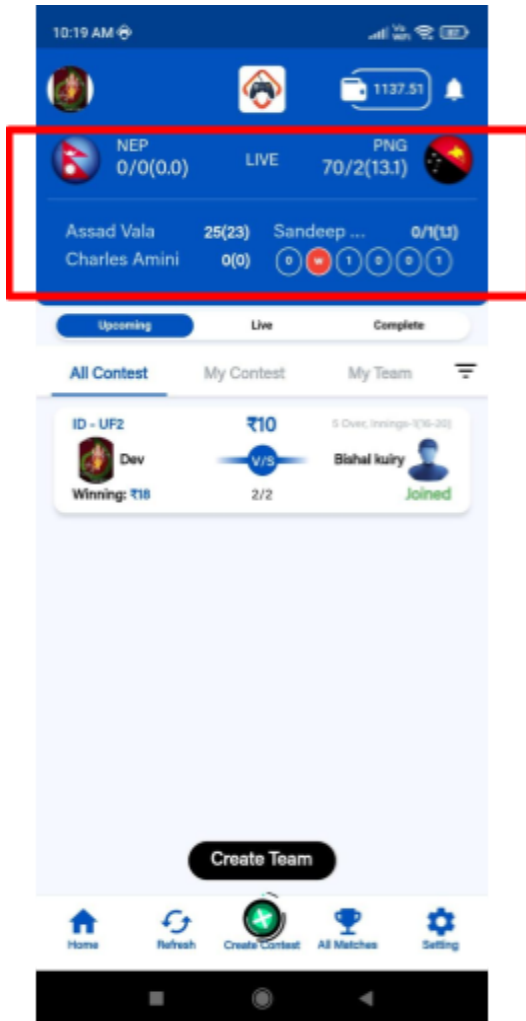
10:19 AM

1137.51

NEP
0/0(0.0)
LIVE
PNG
70/2(13.1)

Assad Vala 25(23)
Charles Amini 0(0)
Sandeep ... 0/1(1.1)
0 W 1 0 0 1

Upcoming
Live
Complete

All Contest
My Contest
My Team

ID - UF2
₹10
5 Over, Innings-1(16-20)
Dev
V/S
Bishal kuiry
Winning: ₹18
2/2
Joined

Create Team

Home
Refresh
Create Contest
All Matches
Setting